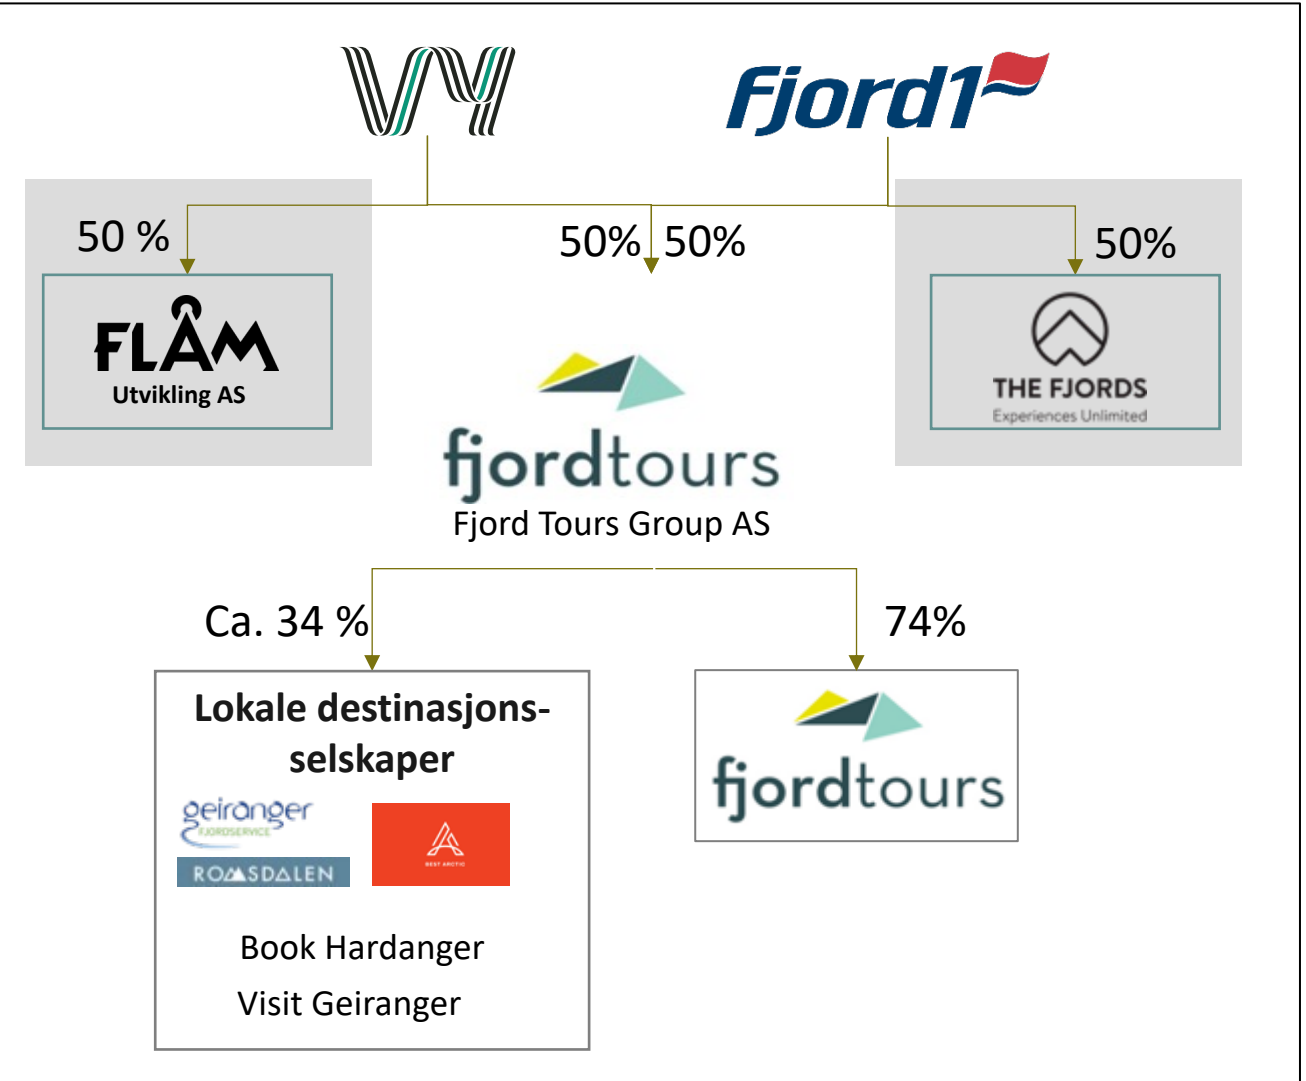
VY

Fjord1

50 %

50% 50%

50%

FLÅM
Utvikling AS

THE FJORDS
Experiences Unlimited

fjordtours
Fjord Tours Group AS

Ca. 34 %

74%

Lokale destinasjonsselskaper

geiranger
FJORDSERVICE

ROMSDALEN

BEST ARCTIC

Book Hardanger

Visit Geiranger

fjordtours